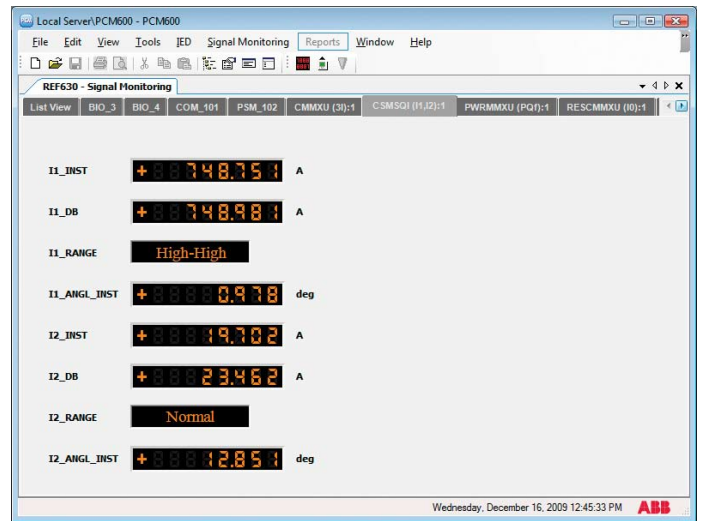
Local Server\PCM600 - PCM600

File Edit View Tools IED Signal Monitoring Reports Window Help

REF630 - Signal Monitoring

List View | BIO_3 | BIO_4 | COM_101 | PSM_102 | CMMXU (3I):1 | CSMSQI (I1,I2):1 | PWRMMXU (PQf):1 | RESCMMXU (I0):1

I1_INST + 748.751 A

I1_DB + 748.981 A

I1_RANGE High-High

I1_ANGL_INST + 0.978 deg

I2_INST + 19.702 A

I2_DB + 23.462 A

I2_RANGE Normal

I2_ANGL_INST + 12.851 deg

Wednesday, December 16, 2009 12:45:33 PM ABB